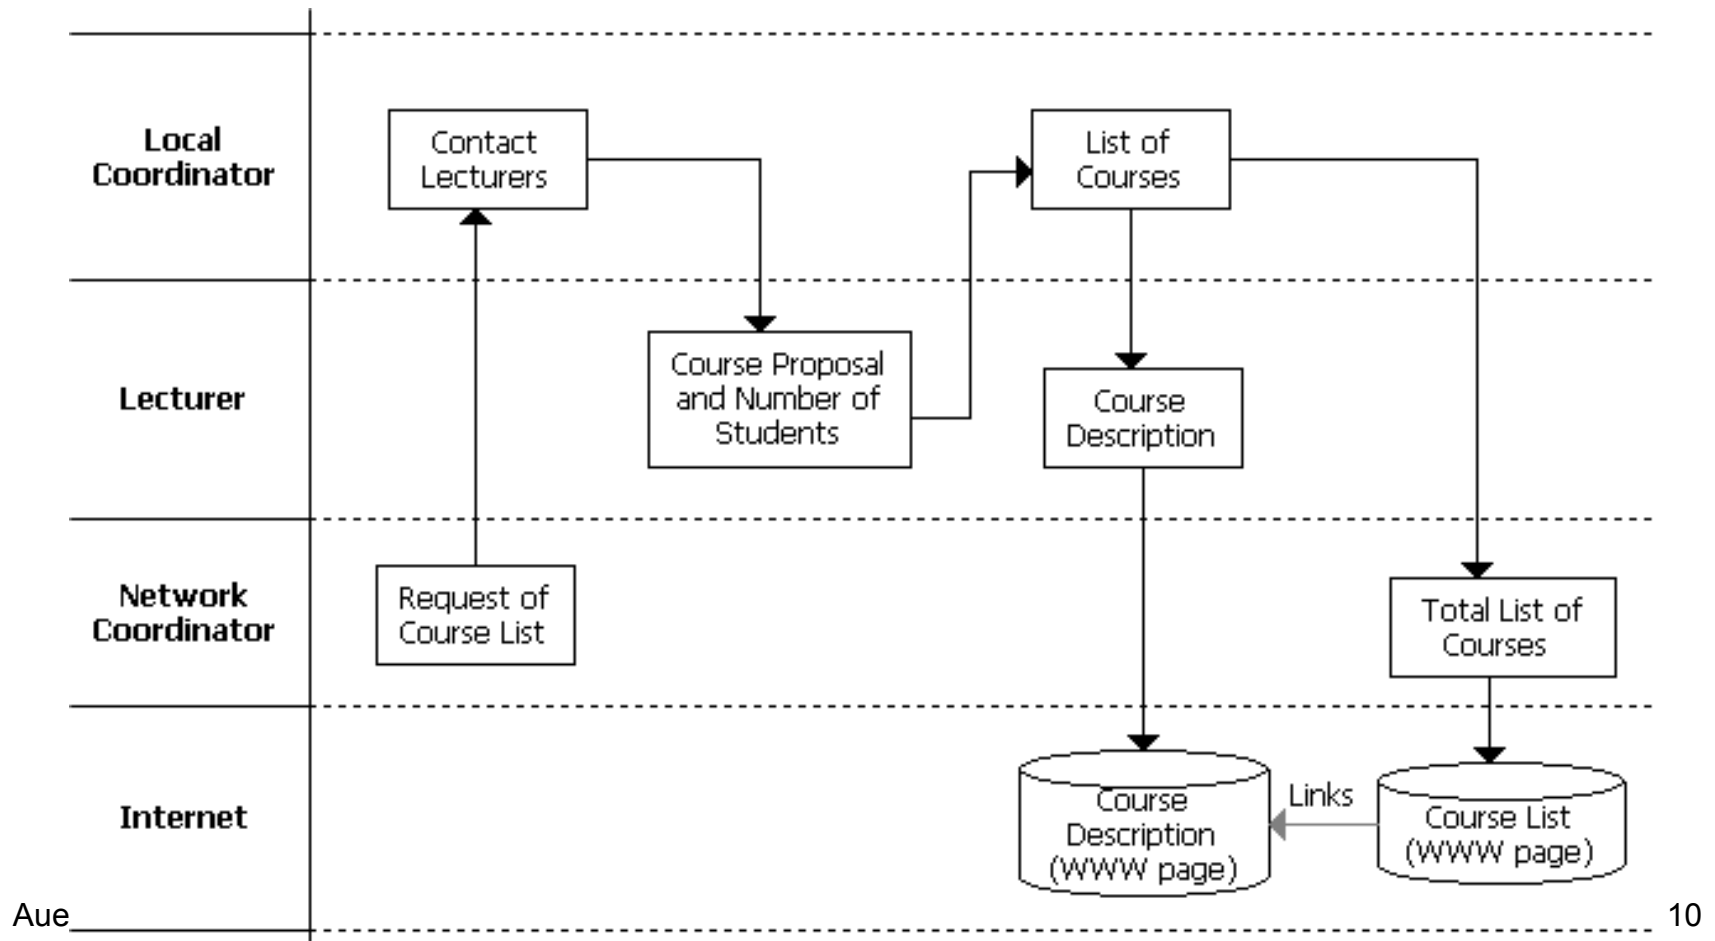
Local Coordinator

Contact Lecturers

List of Courses

Lecturer

Course Proposal and Number of Students

Course Description

Network Coordinator

Request of Course List

Total List of Courses

Internet

Course Description (WWW page)

Links

Course List (WWW page)

Aue

10